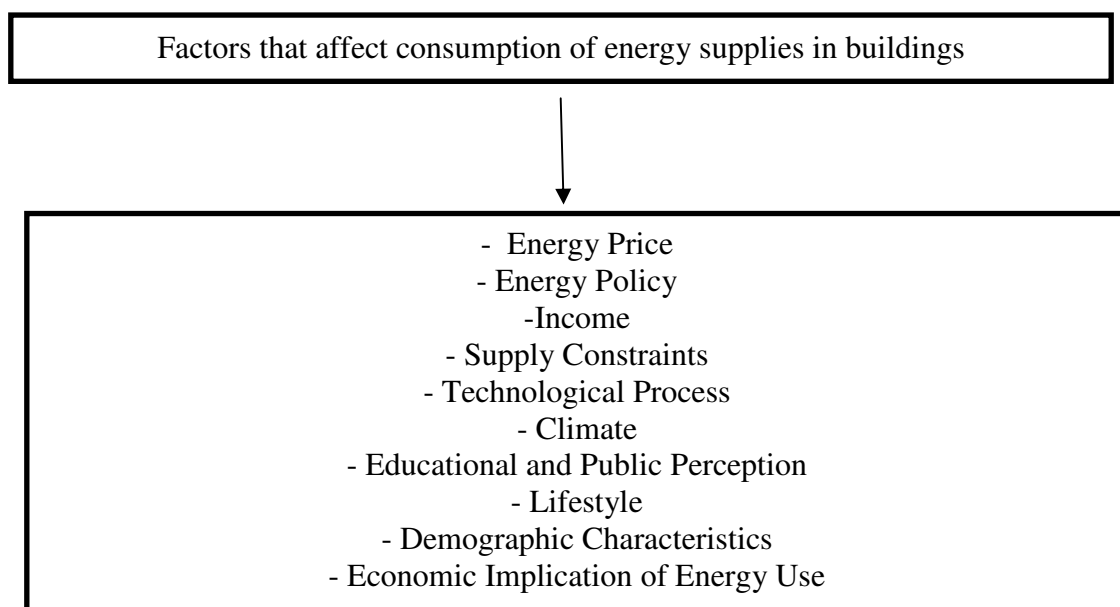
Factors that affect consumption of energy supplies in buildings

- Energy Price
- Energy Policy
-Income
- Supply Constraints
- Technological Process
- Climate
- Educational and Public Perception
- Lifestyle
- Demographic Characteristics
- Economic Implication of Energy Use